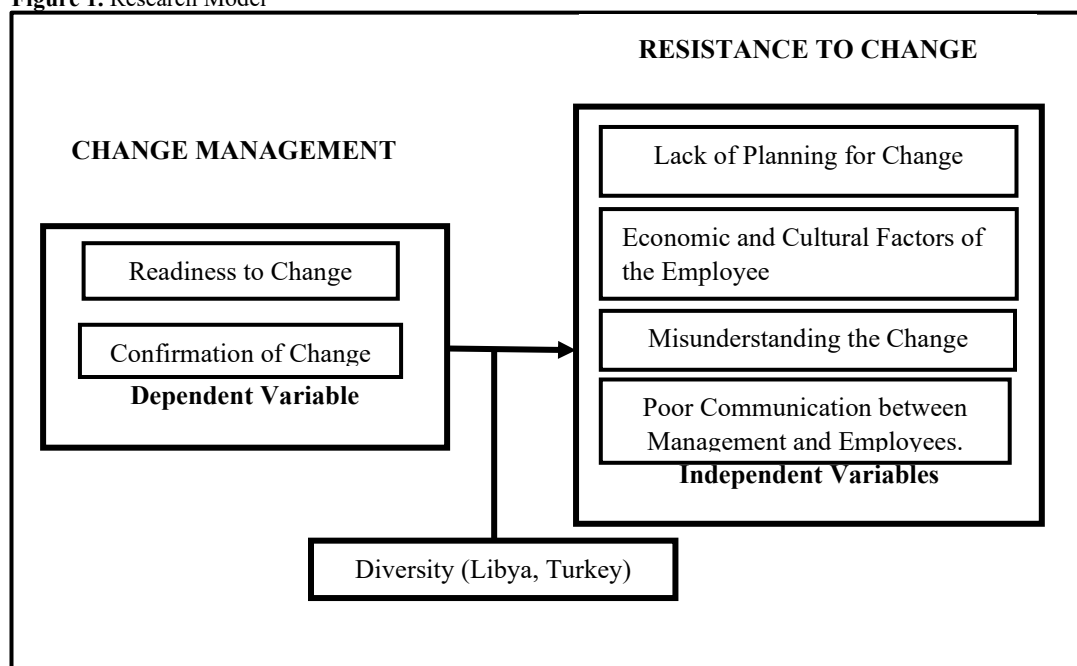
**Figure 1.** Research Model

RESISTANCE TO CHANGE

CHANGE MANAGEMENT

Lack of Planning for Change

Economic and Cultural Factors of the Employee

Readiness to Change

Confirmation of Change

Dependent Variable

Misunderstanding the Change

Poor Communication between Management and Employees.

Independent Variables

Diversity (Libya, Turkey)